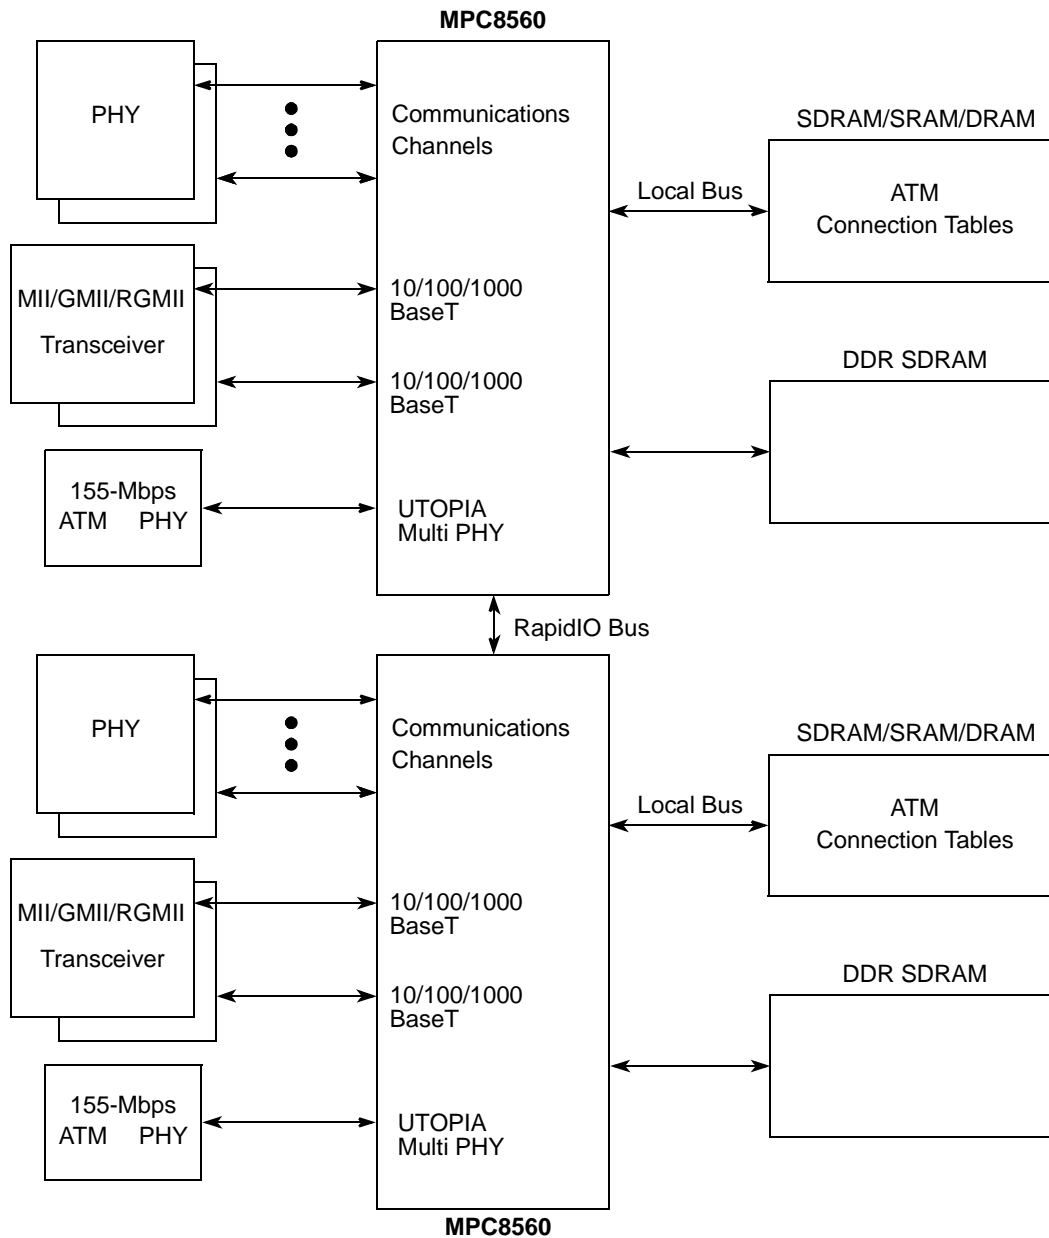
MPC8560

PHY

Communications Channels

SDRAM/SRAM/DRAM

Local Bus

ATM Connection Tables

MII/GMII/RGMII

Transceiver

10/100/1000 BaseT

10/100/1000 BaseT

DDR SDRAM

155-Mbps ATM PHY

UTOPIA Multi PHY

RapidIO Bus

PHY

Communications Channels

SDRAM/SRAM/DRAM

Local Bus

ATM Connection Tables

MII/GMII/RGMII

Transceiver

10/100/1000 BaseT

10/100/1000 BaseT

DDR SDRAM

155-Mbps ATM PHY

UTOPIA Multi PHY

MPC8560